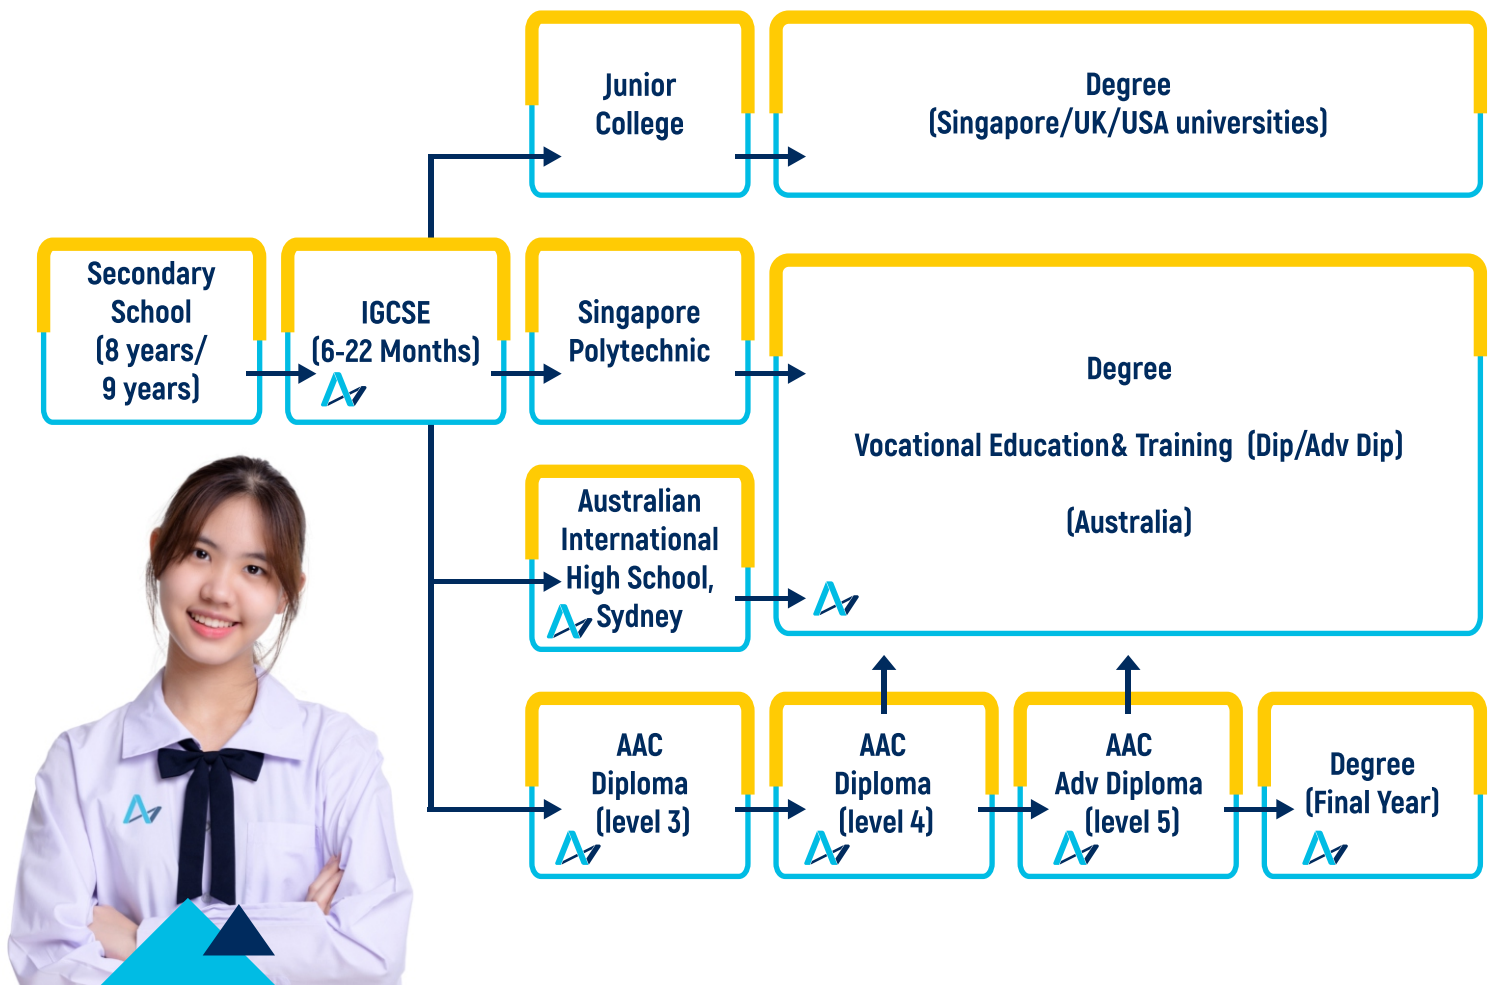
Junior College

Degree (Singapore/UK/USA universities)

Secondary School (8 years/ 9 years)

IGCSE (6-22 Months)

Singapore Polytechnic

Degree

Vocational Education& Training (Dip/Adv Dip)

(Australia)

Australian International High School, Sydney

AAC Diploma (level 3)

AAC Diploma (level 4)

AAC Adv Diploma (level 5)

Degree (Final Year)